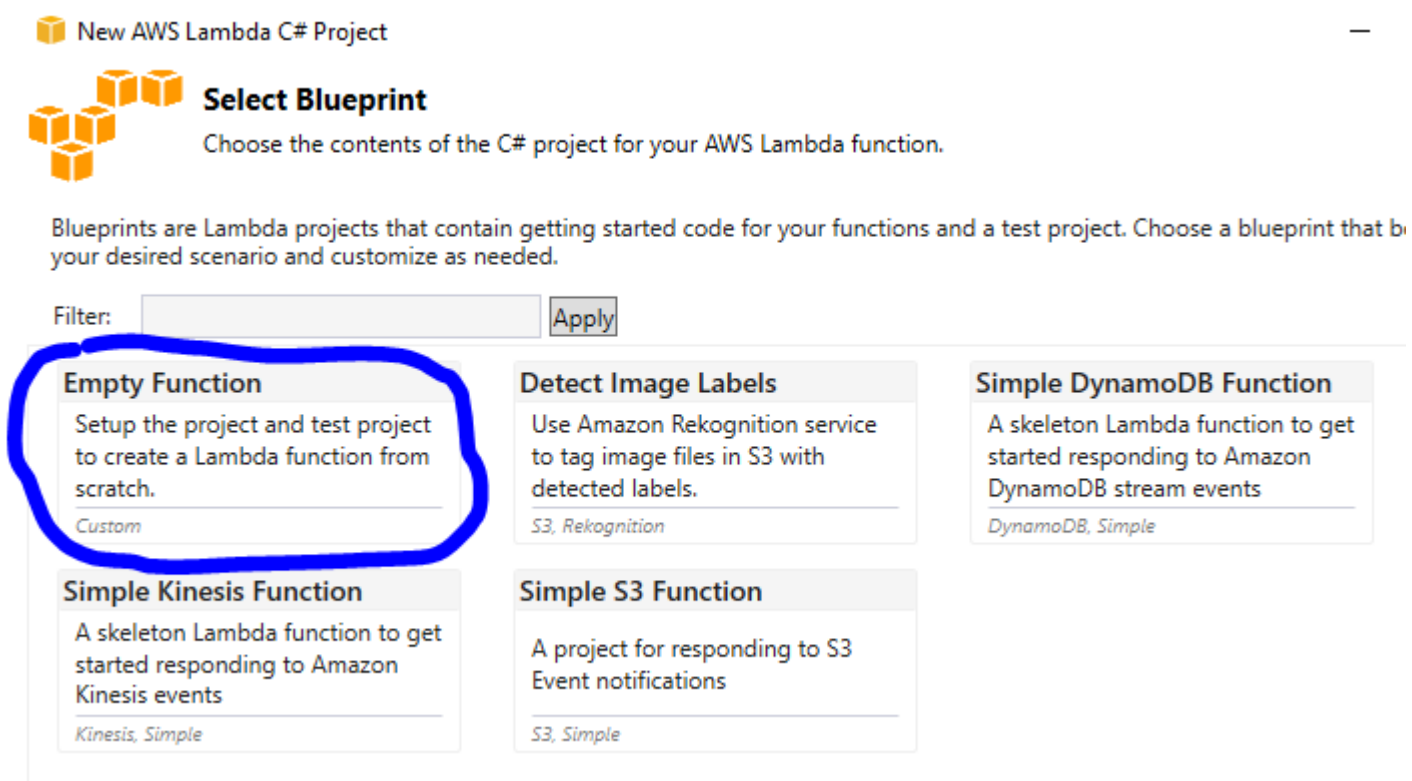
New AWS Lambda C# Project

Select Blueprint

Choose the contents of the C# project for your AWS Lambda function.

Blueprints are Lambda projects that contain getting started code for your functions and a test project. Choose a blueprint that b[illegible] your desired scenario and customize as needed.

Filter: Apply

Empty Function
Setup the project and test project to create a Lambda function from scratch.
Custom

Detect Image Labels
Use Amazon Rekognition service to tag image files in S3 with detected labels.
S3, Rekognition

Simple DynamoDB Function
A skeleton Lambda function to get started responding to Amazon DynamoDB stream events
DynamoDB, Simple

Simple Kinesis Function
A skeleton Lambda function to get started responding to Amazon Kinesis events
Kinesis, Simple

Simple S3 Function
A project for responding to S3 Event notifications
S3, Simple